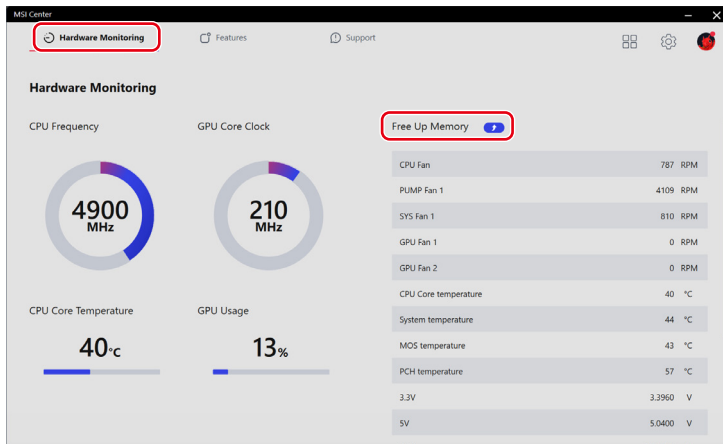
MSI Center

Hardware Monitoring

Features

Support

Hardware Monitoring

CPU Frequency

4900 MHz

GPU Core Clock

210 MHz

Free Up Memory

| | | |
|---|---|---|
| CPU Fan | 787 | RPM |
| PUMP Fan 1 | 4109 | RPM |
| SYS Fan 1 | 810 | RPM |
| GPU Fan 1 | 0 | RPM |
| GPU Fan 2 | 0 | RPM |
| CPU Core temperature | 40 | °C |
| System temperature | 44 | °C |
| MOS temperature | 43 | °C |
| PCH temperature | 57 | °C |
| 3.3V | 3.3960 | V |
| 5V | 5.0400 | V |

CPU Core Temperature

40°C

GPU Usage

13%